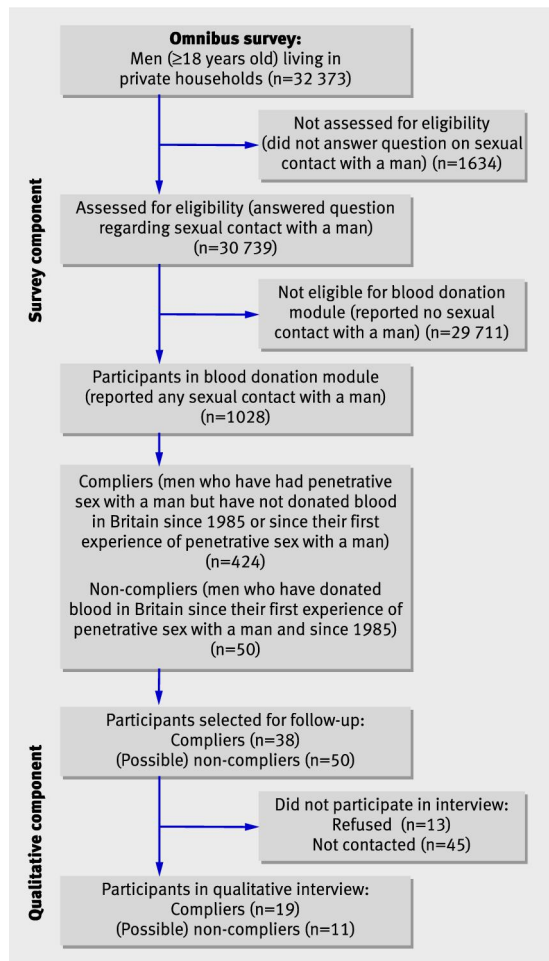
Omnibus survey:
Men (≥18 years old) living in private households (n=32 373)

Not assessed for eligibility (did not answer question on sexual contact with a man) (n=1634)

Assessed for eligibility (answered question regarding sexual contact with a man) (n=30 739)

Not eligible for blood donation module (reported no sexual contact with a man) (n=29 711)

Participants in blood donation module (reported any sexual contact with a man) (n=1028)

Compliers (men who have had penetrative sex with a man but have not donated blood in Britain since 1985 or since their first experience of penetrative sex with a man) (n=424)

Non-compliers (men who have donated blood in Britain since their first experience of penetrative sex with a man and since 1985) (n=50)

Participants selected for follow-up:
Compliers (n=38)
(Possible) non-compliers (n=50)

Did not participate in interview:
Refused (n=13)
Not contacted (n=45)

Participants in qualitative interview:
Compliers (n=19)
(Possible) non-compliers (n=11)

Survey component

Qualitative component